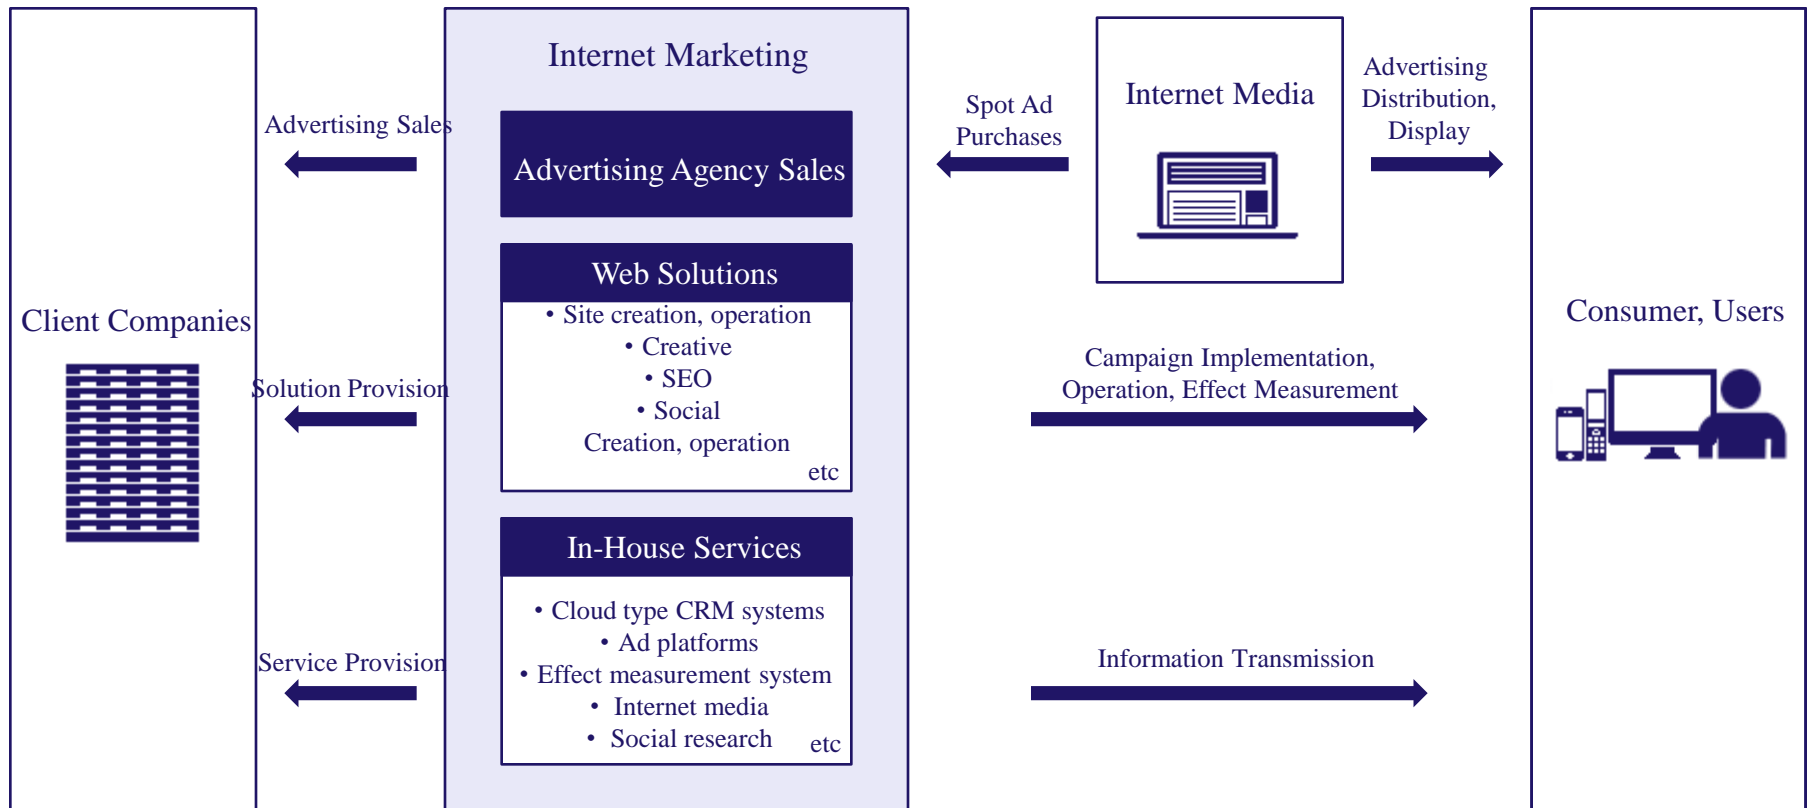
Client Companies

Advertising Sales

Solution Provision

Service Provision

Internet Marketing

Advertising Agency Sales

Web Solutions

• Site creation, operation
• Creative
• SEO
• Social
Creation, operation
etc

In-House Services

• Cloud type CRM systems
• Ad platforms
• Effect measurement system
• Internet media
• Social research
etc

Spot Ad Purchases

Internet Media

Advertising Distribution, Display

Campaign Implementation, Operation, Effect Measurement

Information Transmission

Consumer, Users